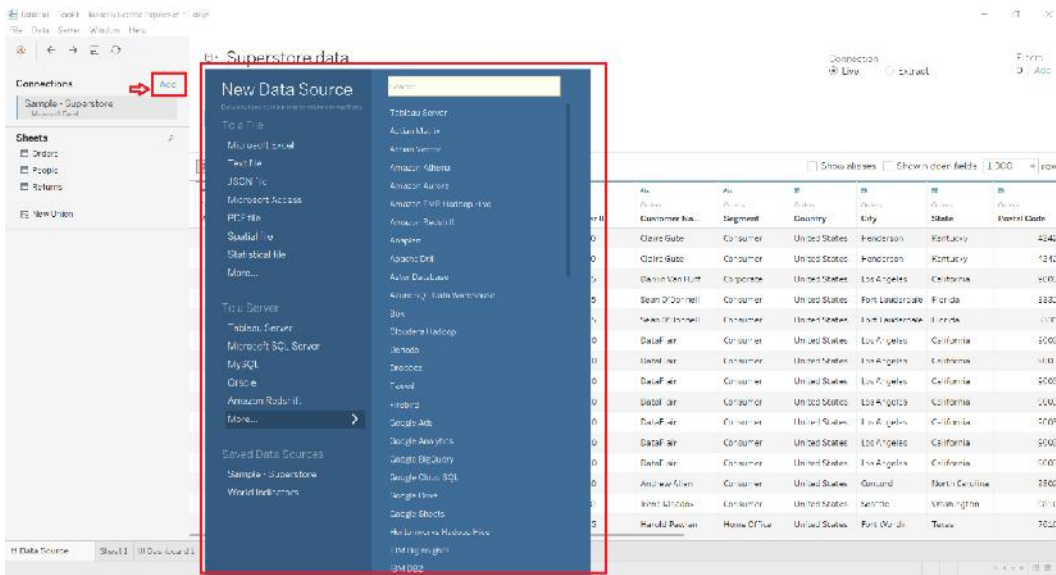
File Data Server Window Help

Connections Add
Sample - Superstore
Microsoft Excel

Sheets
Orders
People
Returns
New Union

Superstore data

Connection
Live Extract

Filters
0 | Add

New Data Source
Search

To a File
Microsoft Excel
Text file
JSON file
Microsoft Access
PDF file
Spatial file
Statistical file
More...

To a Server
Tableau Server
Microsoft SQL Server
MySQL
Oracle
Amazon Redshift
More...

Saved Data Sources
Sample - Superstore
World Indicators

Tableau Server
Actian Matrix
Actian Vector
Amazon Athena
Amazon Aurora
Amazon EMR Hadoop Hive
Amazon Redshift
Anaplan
Apache Drill
Aster Database
Azure SQL Data Warehouse
Box
Cloudera Hadoop
Denodo
Dropbox
Exasol
Firebird
Google Ads
Google Analytics
Google BigQuery
Google Cloud SQL
Google Drive
Google Sheets
Hortonworks Hadoop Hive
IBM BigInsights
IBM DB2

Show aliases Show hidden fields 1,000 rows

| Customer Na... | Segment | Country | City | State | Postal Code |
|---|---|---|---|---|---|
| Claire Gute | Consumer | United States | Henderson | Kentucky | 4242 |
| Claire Gute | Consumer | United States | Henderson | Kentucky | 4242 |
| Darrin Van Huff | Corporate | United States | Los Angeles | California | 900 |
| Sean O'Donnell | Consumer | United States | Fort Lauderdale | Florida | 333 |
| Sean O'Donnell | Consumer | United States | Fort Lauderdale | Florida | 333 |
| Dale Fair | Consumer | United States | Los Angeles | California | 900 |
| Dale Fair | Consumer | United States | Los Angeles | California | 900 |
| Dale Fair | Consumer | United States | Los Angeles | California | 900 |
| Dale Fair | Consumer | United States | Los Angeles | California | 900 |
| Dale Fair | Consumer | United States | Los Angeles | California | 900 |
| Dale Fair | Consumer | United States | Los Angeles | California | 900 |
| Dale Fair | Consumer | United States | Los Angeles | California | 900 |
| Andrew Allen | Consumer | United States | Concord | North Carolina | 280 |
| Irene Maddox | Consumer | United States | Seattle | Washington | 981 |
| Harold Pawlan | Home Office | United States | Fort Worth | Texas | 761 |

Data Source Sheet1 Dashboard1